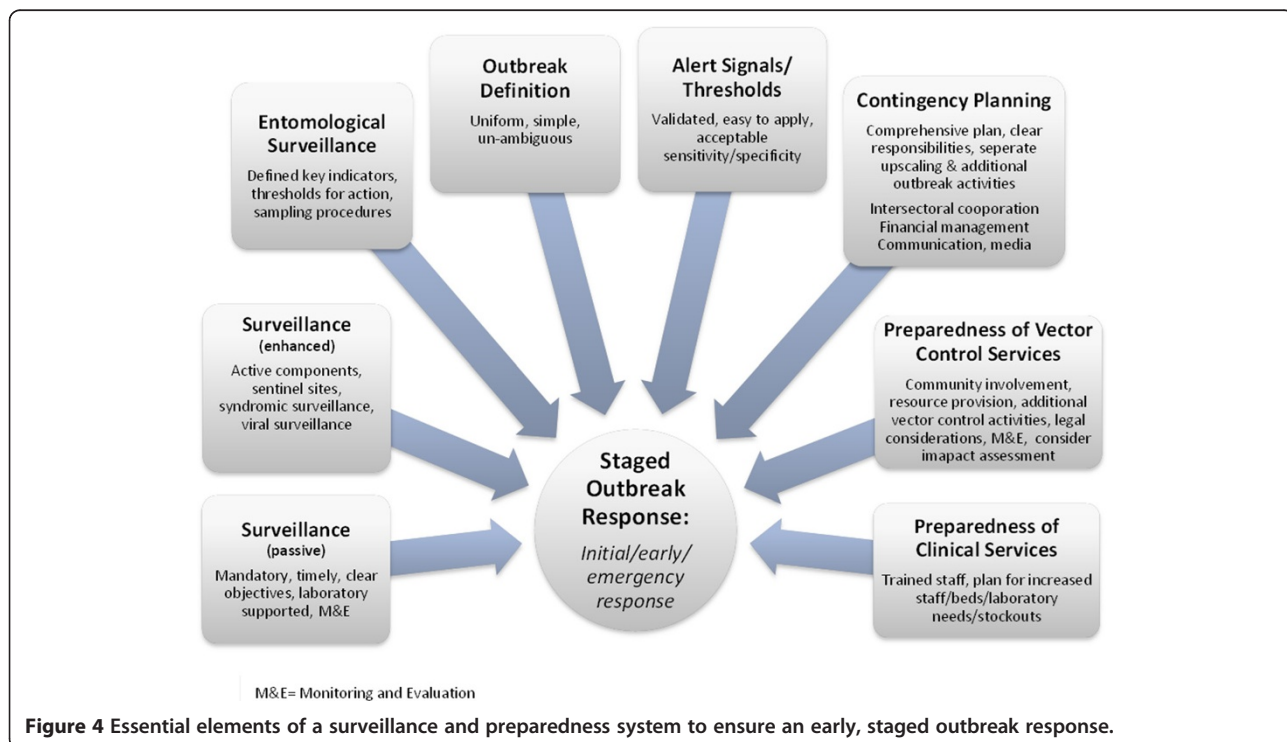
Entomological Surveillance
Defined key indicators, thresholds for action, sampling procedures

Outbreak Definition
Uniform, simple, un-ambiguous

Alert Signals/ Thresholds
Validated, easy to apply, acceptable sensitivity/specificity

Contingency Planning
Comprehensive plan, clear responsibilities, seperate upscaling & additional outbreak activities
Intersectoral cooporation
Financial management
Communication, media

Surveillance (enhanced)
Active components, sentinel sites, syndromic surveillance, viral surveillance

Preparedness of Vector Control Services
Community involvement, resource provision, additional vector control activities, legal considerations, M&E, consider imapact assessment

Staged Outbreak Response:
Initial/early/ emergency response

Surveillance (passive)
Mandatory, timely, clear objectives, laboratory supported, M&E

Preparedness of Clinical Services
Trained staff, plan for increased staff/beds/laboratory needs/stockouts

M&E= Monitoring and Evaluation

Figure 4 Essential elements of a surveillance and preparedness system to ensure an early, staged outbreak response.